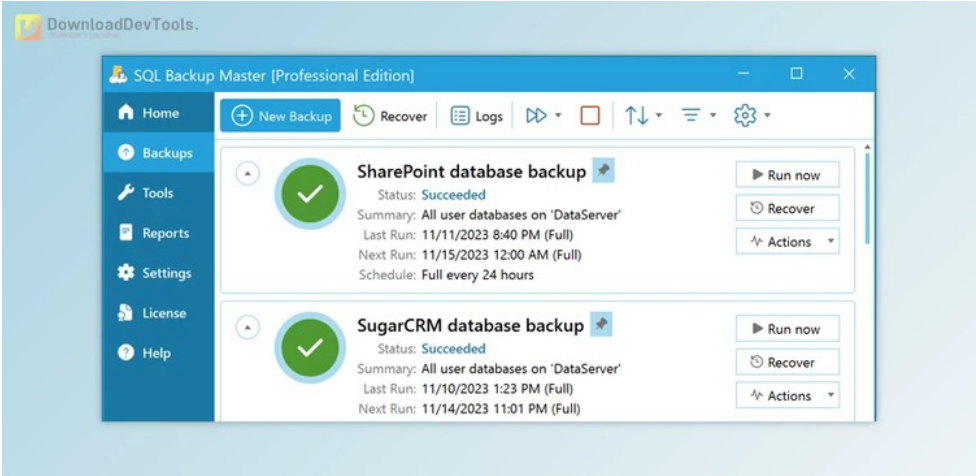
DownloadDevTools.

SQL Backup Master [Professional Edition]

Home
Backups
Tools
Reports
Settings
License
Help

New Backup
Recover
Logs

SharePoint database backup
Status: Succeeded
Summary: All user databases on 'DataServer'
Last Run: 11/11/2023 8:40 PM (Full)
Next Run: 11/15/2023 12:00 AM (Full)
Schedule: Full every 24 hours

Run now
Recover
Actions

SugarCRM database backup
Status: Succeeded
Summary: All user databases on 'DataServer'
Last Run: 11/10/2023 1:23 PM (Full)
Next Run: 11/14/2023 11:01 PM (Full)

Run now
Recover
Actions